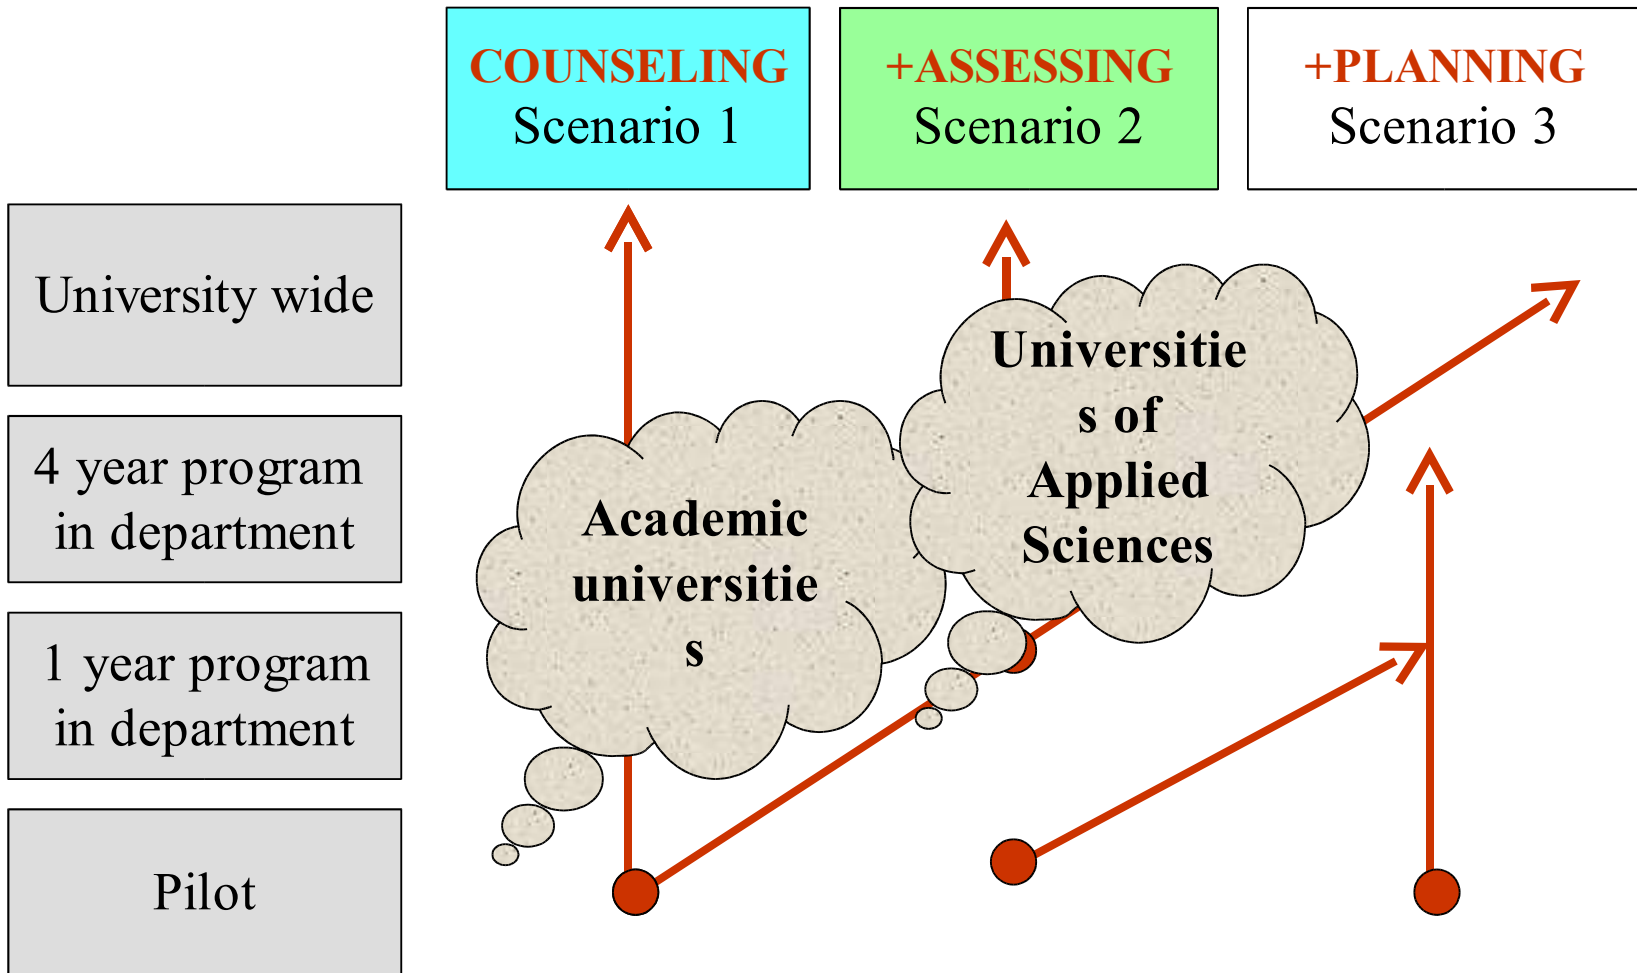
COUNSELING
Scenario 1

+ASSESSING
Scenario 2

+PLANNING
Scenario 3

University wide

4 year program in department

1 year program in department

Pilot

Academic universitie s

Universitie s of Applied Sciences